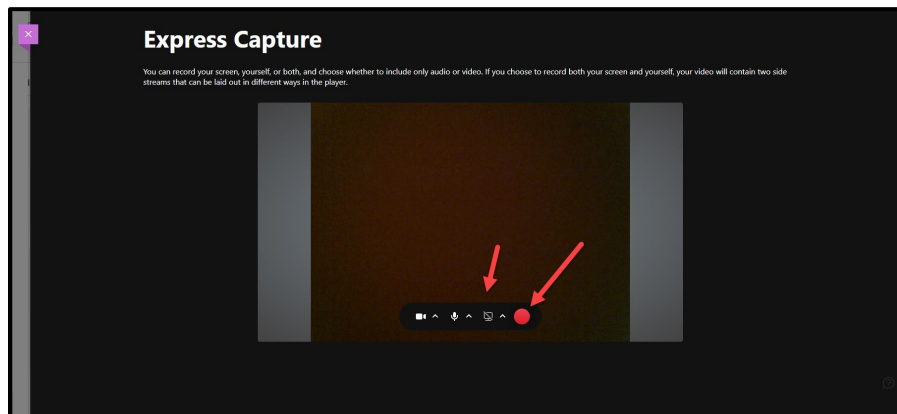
Express Capture

You can record your screen, yourself, or both, and choose whether to include only audio or video. If you choose to record both your screen and yourself, your video will contain two side streams that can be laid out in different ways in the player.